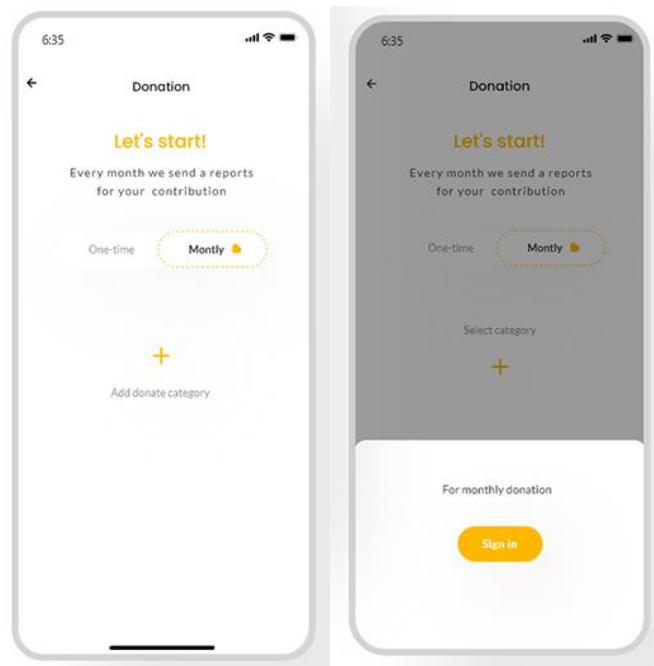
6:35

←

Donation

Let's start!

Every month we send a reports for your contribution

One-time

Montly

+

Add donate category

6:35

←

Donation

Let's start!

Every month we send a reports for your contribution

One-time

Montly

Select category

+

For monthly donation

Sign in